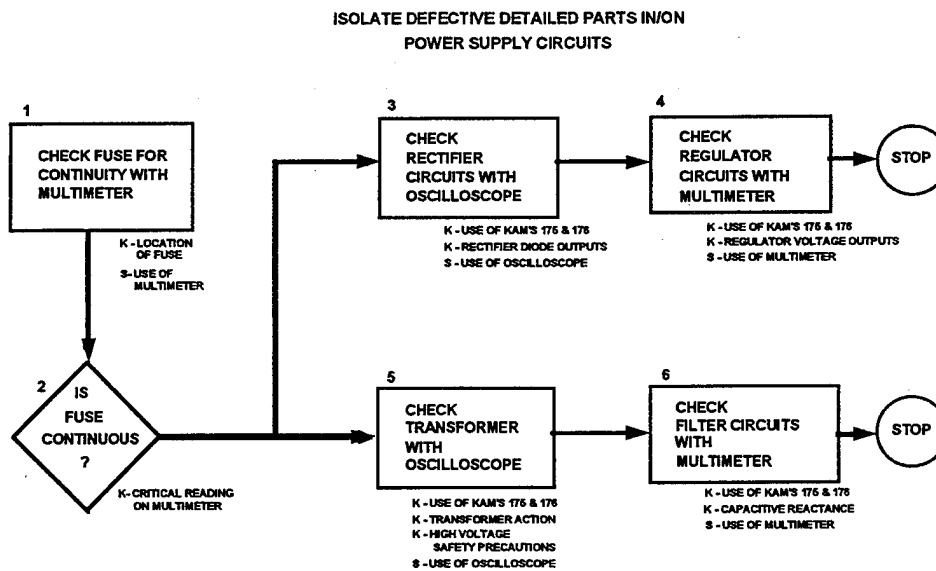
ISOLATE DEFECTIVE DETAILED PARTS IN/ON POWER SUPPLY CIRCUITS

1
CHECK FUSE FOR CONTINUITY WITH MULTIMETER

K - LOCATION OF FUSE
S - USE OF MULTIMETER

2
IS FUSE CONTINUOUS ?

K - CRITICAL READING ON MULTIMETER

3
CHECK RECTIFIER CIRCUITS WITH OSCILLOSCOPE

K - USE OF KAM'S 175 & 176
K - RECTIFIER DIODE OUTPUTS
S - USE OF OSCILLOSCOPE

4
CHECK REGULATOR CIRCUITS WITH MULTIMETER

K - USE OF KAM'S 175 & 176
K - REGULATOR VOLTAGE OUTPUTS
S - USE OF MULTIMETER

STOP

5
CHECK TRANSFORMER WITH OSCILLOSCOPE

K - USE OF KAM'S 175 & 176
K - TRANSFORMER ACTION
K - HIGH VOLTAGE SAFETY PRECAUTIONS
S - USE OF OSCILLOSCOPE

6
CHECK FILTER CIRCUITS WITH MULTIMETER

K - USE OF KAM'S 175 & 176
K - CAPACITIVE REACTANCE
S - USE OF MULTIMETER

STOP